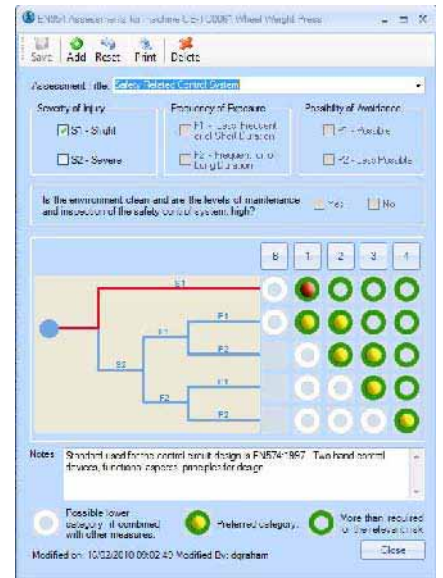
EN954 Assessment for Machine CE-10007 Wheel Weight Press

Save Add Reset Print Delete

Assessment Title: Safety Related Control System

Severity of Injury

S1 - Slight

S2 - Severe

Frequency of Exposure

F1 - Less Frequent and Short Duration

F2 - Frequent and/or Long Duration

Possibility of Avoidance

P1 - Possible

P2 - Less Possible

Is the environment clean and are the levels of maintenance and inspection of the safety control system high? Yes No

B 1 2 3 4

S1

F1

P1

P2

S2

F2

P1

P2

Notes Standard used for the control circuit design is EN574:1997 - Two hand control devices, functional aspects, principles for design

Possible lower category if combined with other measures.

Preferred category.

More than required for the relevant risk

Modified on: 10/02/2010 09:02:40 Modified By: dgraham

Close